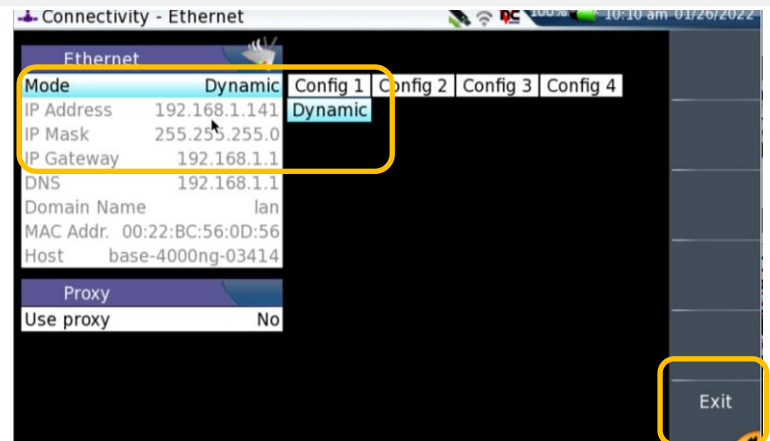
Connectivity - Ethernet 100% 10:10 am 01/26/2022

Ethernet

| Mode | Dynamic |
|---|---|
| IP Address | 192.168.1.141 |
| IP Mask | 255.255.255.0 |
| IP Gateway | 192.168.1.1 |
| DNS | 192.168.1.1 |
| Domain Name | lan |
| MAC Addr. | 00:22:BC:56:0D:56 |
| Host | base-4000ng-03414 |

Config 1 Config 2 Config 3 Config 4

Dynamic

Proxy

| Use proxy | No |
|---|---|

Exit